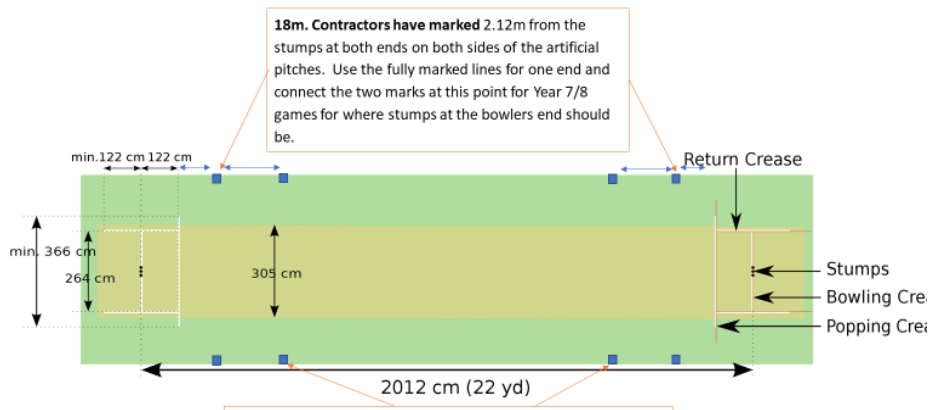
**18m. Contractors have marked** 2.12m from the stumps at both ends on both sides of the artificial pitches. Use the fully marked lines for one end and connect the two marks at this point for Year 7/8 games for where stumps at the bowlers end should be.

min.122 cm 122 cm

Return Crease

min. 366 cm

264 cm

305 cm

Stumps

Bowling Crea

Popping Crea

2012 cm (22 yd)